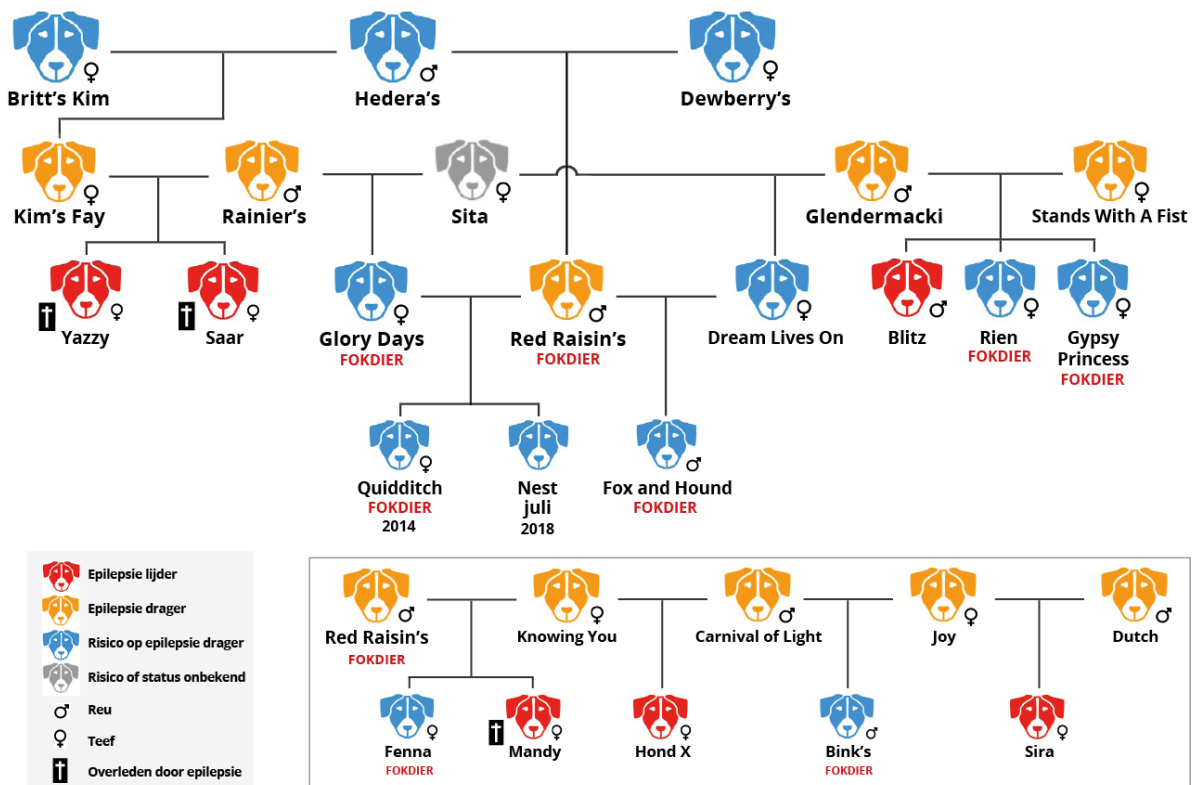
♀ Britt's Kim

♂ Hedera's

♀ Dewberry's

♀ Kim's Fay

♂ Rainier's

♀ Sita

♂ Glendermacki

♀ Stands With A Fist

♀ Yazzy

♀ Saar

♀ Glory Days
FOKDIER

♂ Red Raisin's
FOKDIER

♀ Dream Lives On

♂ Blitz

♀ Rien
FOKDIER

♀ Gypsy Princess
FOKDIER

♀ Quidditch
FOKDIER
2014

Nest
juli
2018

♂ Fox and Hound
FOKDIER

Epilepsie lijder
Epilepsie drager
Risico op epilepsie drager
Risico of status onbekend
♂ Reu
♀ Teef
Overleden door epilepsie

♂ Red Raisin's
FOKDIER

♀ Knowing You

♂ Carnival of Light

♀ Joy

♂ Dutch

♀ Fenna
FOKDIER

♀ Mandy

♀ Hond X

♂ Bink's
FOKDIER

♀ Sira